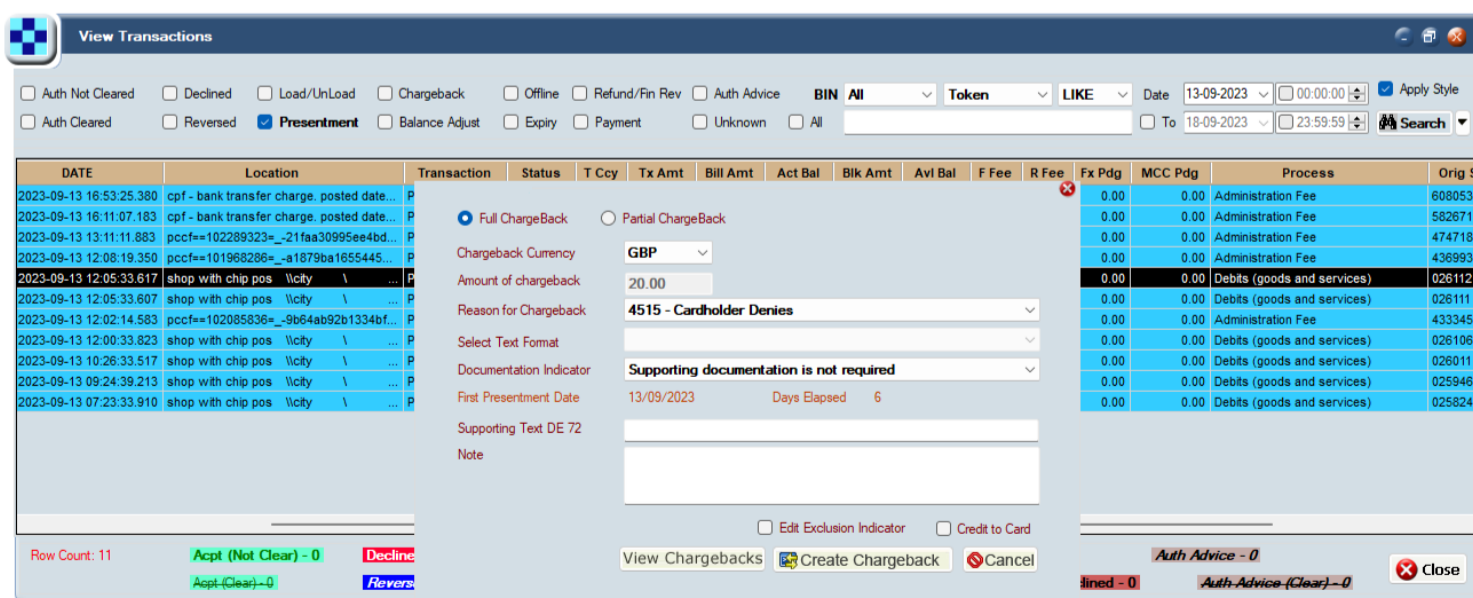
View Transactions

Auth Not Cleared | Declined | Load/UnLoad | Chargeback | Offline | Refund/Fin Rev | Auth Advice | BIN All | Token | LIKE | Date 13-09-2023 | 00:00:00 | Apply Style
Auth Cleared | Reversed | Presentment | Balance Adjust | Expiry | Payment | Unknown | All | To 18-09-2023 | 23:59:59 | Search

| DATE | Location | Transaction | Status | T Ccy | Tx Amt | Bill Amt | Act Bal | Blk Amt | Avl Bal | F Fee | R Fee | Fx Pdg | MCC Pdg | Process | Orig S |
|---|---|---|---|---|---|---|---|---|---|---|---|---|---|---|---|
| 2023-09-13 16:53:25.380 | cpf - bank transfer charge. posted date... | P | | | | | | | | | | 0.00 | 0.00 | Administration Fee | 608053 |
| 2023-09-13 16:11:07.183 | cpf - bank transfer charge. posted date... | P | | | | | | | | | | 0.00 | 0.00 | Administration Fee | 582671 |
| 2023-09-13 13:11:11.883 | pccf==102289323=_-21faa30995ee4bd... | P | | | | | | | | | | 0.00 | 0.00 | Administration Fee | 474718 |
| 2023-09-13 12:08:19.350 | pccf==101968286=_-a1879ba1655445... | P | | | | | | | | | | 0.00 | 0.00 | Administration Fee | 436993 |
| 2023-09-13 12:05:33.617 | shop with chip pos \\city \ ... | P | | | | | | | | | | 0.00 | 0.00 | Debits (goods and services) | 026112 |
| 2023-09-13 12:05:33.607 | shop with chip pos \\city \ ... | P | | | | | | | | | | 0.00 | 0.00 | Debits (goods and services) | 026111 |
| 2023-09-13 12:02:14.583 | pccf==102085836=_-9b64ab92b1334bf... | P | | | | | | | | | | 0.00 | 0.00 | Administration Fee | 433345 |
| 2023-09-13 12:00:33.823 | shop with chip pos \\city \ ... | P | | | | | | | | | | 0.00 | 0.00 | Debits (goods and services) | 026106 |
| 2023-09-13 10:26:33.517 | shop with chip pos \\city \ ... | P | | | | | | | | | | 0.00 | 0.00 | Debits (goods and services) | 026011 |
| 2023-09-13 09:24:39.213 | shop with chip pos \\city \ ... | P | | | | | | | | | | 0.00 | 0.00 | Debits (goods and services) | 025946 |
| 2023-09-13 07:23:33.910 | shop with chip pos \\city \ ... | P | | | | | | | | | | 0.00 | 0.00 | Debits (goods and services) | 025824 |

Full ChargeBack | Partial ChargeBack
Chargeback Currency GBP
Amount of chargeback 20.00
Reason for Chargeback 4515 - Cardholder Denies
Select Text Format
Documentation Indicator Supporting documentation is not required
First Presentment Date 13/09/2023 Days Elapsed 6
Supporting Text DE 72
Note
Edit Exclusion Indicator | Credit to Card
View Chargebacks | Create Chargeback | Cancel

Row Count: 11 | Acpt (Not Clear) - 0 | Decline | Acpt (Clear) - 0 | Revers | lined - 0 | Auth Advice - 0 | Auth Advice (Clear) - 0 | Close